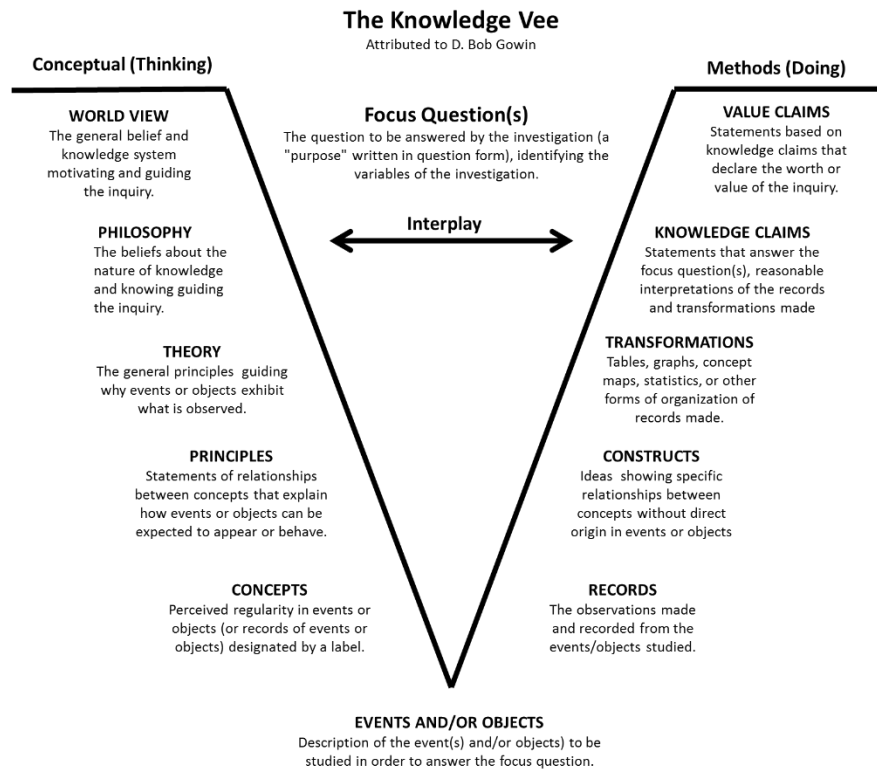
The Knowledge Vee
Attributed to D. Bob Gowin

Conceptual (Thinking)

Methods (Doing)

Focus Question(s)
The question to be answered by the investigation (a "purpose" written in question form), identifying the variables of the investigation.

Interplay

WORLD VIEW
The general belief and knowledge system motivating and guiding the inquiry.

PHILOSOPHY
The beliefs about the nature of knowledge and knowing guiding the inquiry.

THEORY
The general principles guiding why events or objects exhibit what is observed.

PRINCIPLES
Statements of relationships between concepts that explain how events or objects can be expected to appear or behave.

CONCEPTS
Perceived regularity in events or objects (or records of events or objects) designated by a label.

VALUE CLAIMS
Statements based on knowledge claims that declare the worth or value of the inquiry.

KNOWLEDGE CLAIMS
Statements that answer the focus question(s), reasonable interpretations of the records and transformations made

TRANSFORMATIONS
Tables, graphs, concept maps, statistics, or other forms of organization of records made.

CONSTRUCTS
Ideas showing specific relationships between concepts without direct origin in events or objects

RECORDS
The observations made and recorded from the events/objects studied.

EVENTS AND/OR OBJECTS
Description of the event(s) and/or objects) to be studied in order to answer the focus question.